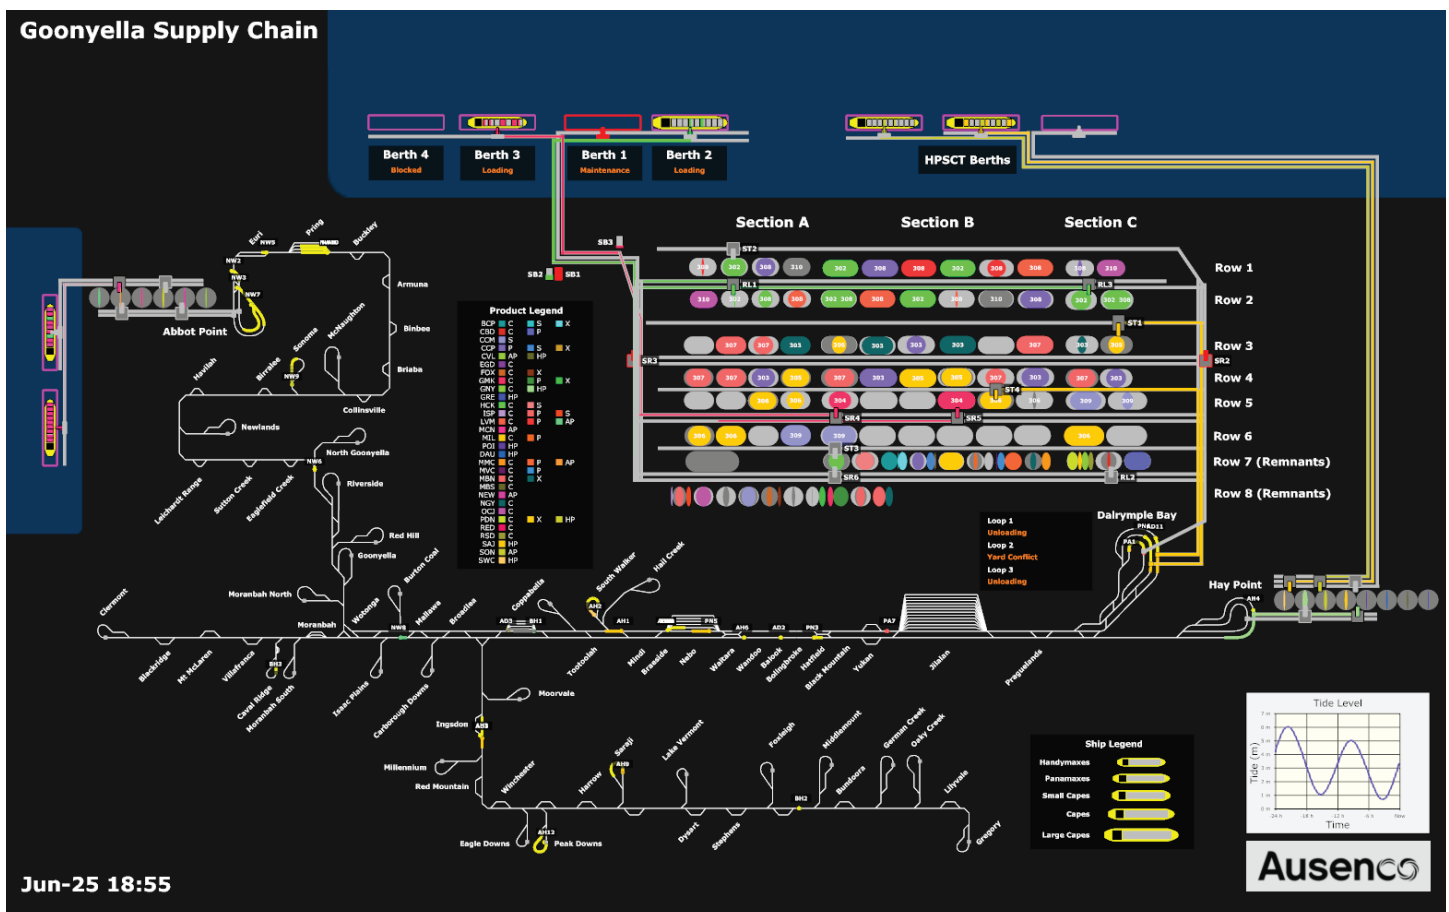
Goonyella Supply Chain

Berth 4
Blocked
Berth 3
Loading
Berth 1
Maintenance
Berth 2
Loading
HPSCT Berths

Section A
Section B
Section C

ST2
RL1
RL3
ST1
SR3
SR2
ST4
SR4
SR5
ST3
SR6
RL2
SB3
SB2
SB1

Row 1
Row 2
Row 3
Row 4
Row 5
Row 6
Row 7 (Remnants)
Row 8 (Remnants)

308 302 308 310 302 308 308 302 308 308 308 310
310 302 308 308 302 308 308 302 308 310 308 302 302 308
307 307 303 306 303 303 303 307 303 306
307 307 303 306 307 303 306 306 307 303 307 303
306 306 304 306 309 306
306 306 309 309 306

Product Legend
BCP C S X
CBD C P
CCM S
CCP P S X
CVL AP HP
EGD C
FOX C X
GMK C P X
GNY C HP
GRE HP
HCK C S
ISP C P S
LVM C P AP
MCN AP
MIL C P
DAU HP
MMC C P AP
MVC C P
MBN C X
MBS C
NEW AP
NGY C
OCI C
PDN C X HP
RED C
RSD C
SAJ HP
SON AP
SWC HP

Abbot Point
NW5
NW2
NW3
NW7
NW9
NW6
NW8
Earl
Pring
Buckley
Armuna
Binbee
Briaba
McNaughton
Sonoma
Birralee
Havilah
Collinsville
Newlands
North Goonyella
Riverside
Leichardt Range
Sutton Creek
Englefield Creek
Red Hill
Goonyella
Burton Coal
Moranbah North
Moranbah
Clermont
Blackridge
Mt McLaren
Villafranca
BH2
Caval Ridge
Moranbah South
Wotonga
Mallawa
Broadlea
Isaac Plains
Carborough Downs
Coppabella
AD3
BH1
AH2
South Walker
Hall Creek
AH1
PNS
AH6
AD2
PN3
PA7
Tootoolah
Mindi
Braeside
Nebo
Waitara
Wandoo
Balook
Bolingbroke
Hatfield
Black Mountain
Yukan
Jilalan
Praguelands
Moorvale
Ingsdon
AH3
Millennium
Red Mountain
Winchester
Harrow
Saraji
AH8
Lake Vermont
Foxleigh
Middlemount
German Creek
Oaky Creek
Bundoora
Lilyvale
Gregory
BH2
Dysart
Stephens
Eagle Downs
AH13
Peak Downs

Loop 1
Unloading
Loop 2
Yard Conflict
Loop 3
Unloading

Dalrymple Bay
PNAD11
PA3
Hay Point
AH4

Ship Legend
Handymaxes
Panamaxes
Small Capes
Capes
Large Capes

Tide Level
Tide (m)
Time

Ausenco

Jun-25 18:55